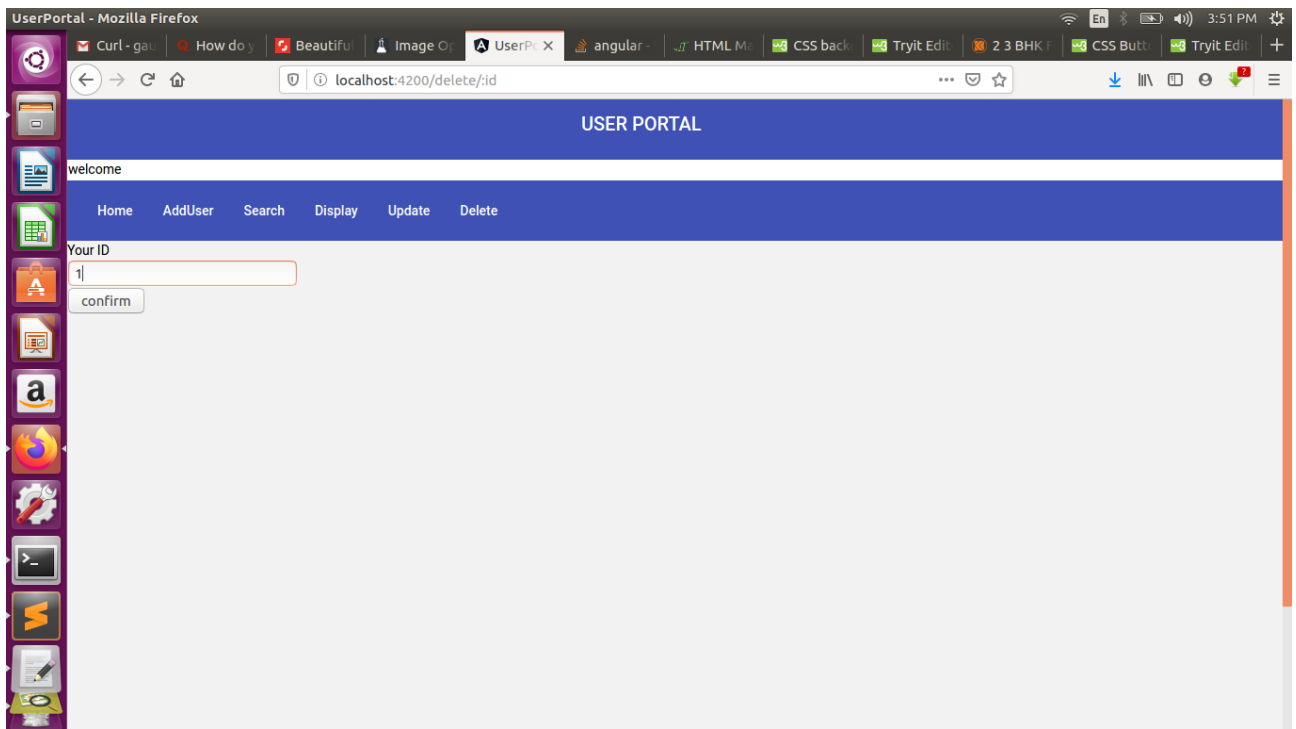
UserPortal - Mozilla Firefox
En 3:51 PM

Curl - gau | How do y | Beautiful | Image Op | UserPo | angular - | HTML Ma | CSS back | Tryit Edit | 2 3 BHK F | CSS Butt | Tryit Edit

localhost:4200/delete/:id

USER PORTAL

welcome

Home AddUser Search Display Update Delete

Your ID

1

confirm